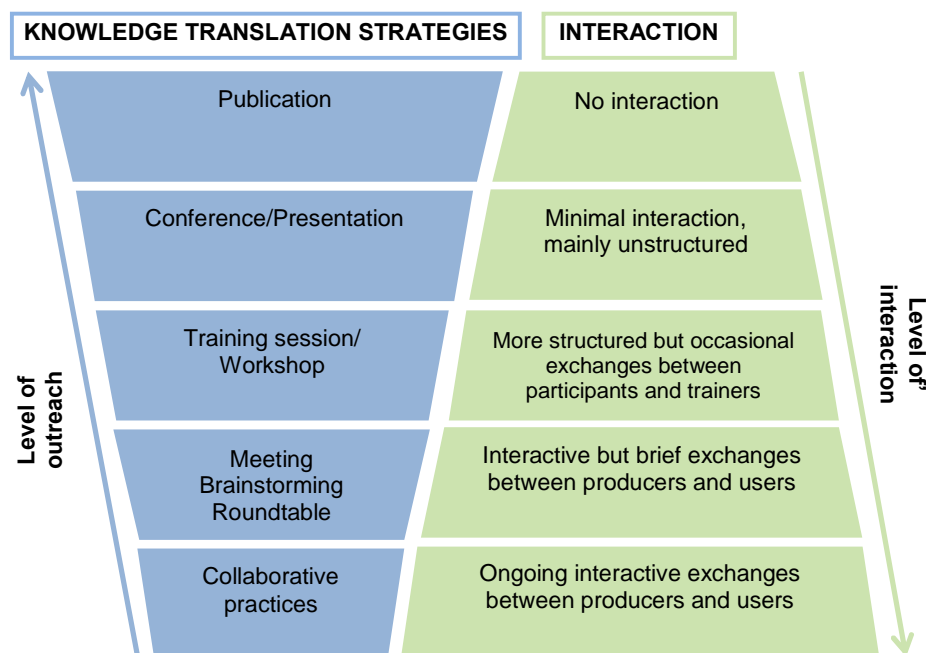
KNOWLEDGE TRANSLATION STRATEGIES

INTERACTION

Publication

No interaction

Conference/Presentation

Minimal interaction, mainly unstructured

Training session/ Workshop

More structured but occasional exchanges between participants and trainers

Meeting Brainstorming Roundtable

Interactive but brief exchanges between producers and users

Collaborative practices

Ongoing interactive exchanges between producers and users

Level of outreach

Level of' interaction